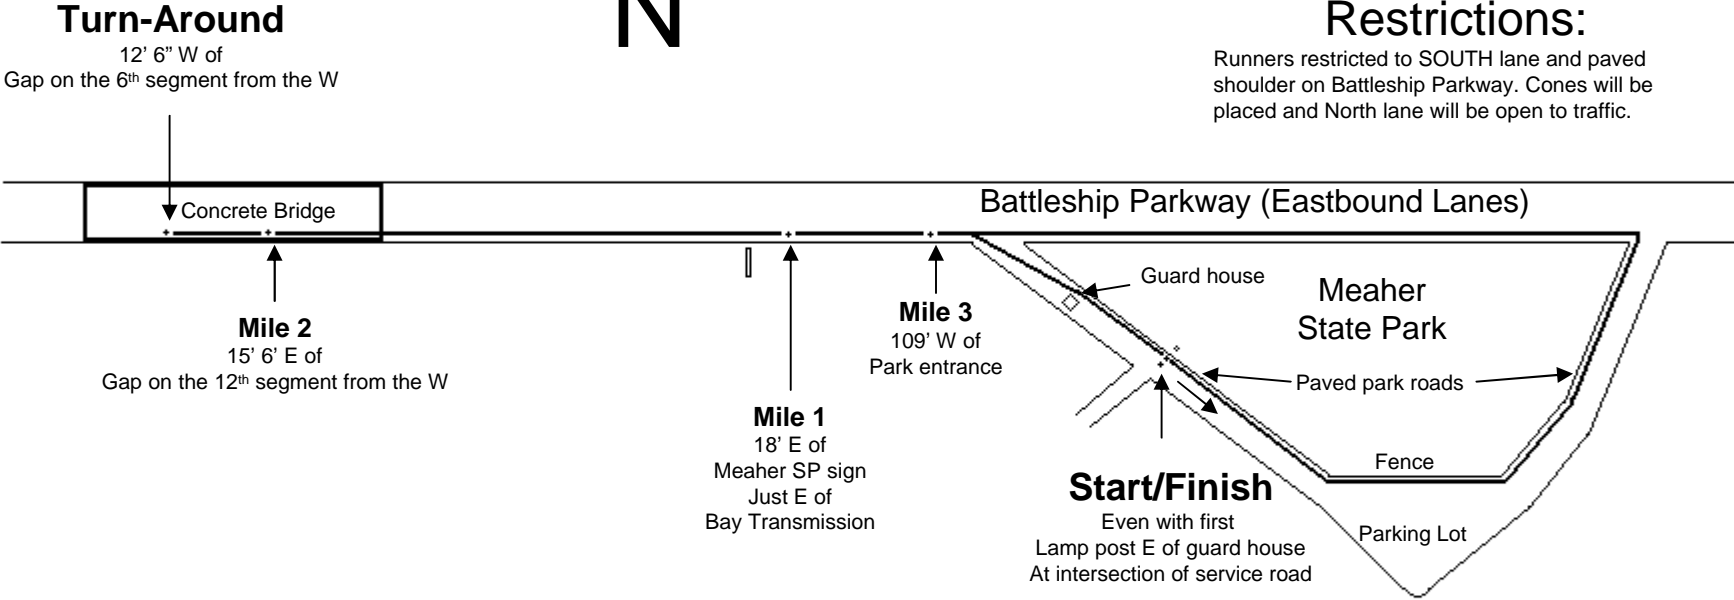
**Turn-Around**
12' 6" W of
Gap on the 6$^{th}$ segment from the W

N

Restrictions:
Runners restricted to SOUTH lane and paved shoulder on Battleship Parkway. Cones will be placed and North lane will be open to traffic.

Concrete Bridge

Battleship Parkway (Eastbound Lanes)

Guard house

Meaher State Park

**Mile 2**
15' 6' E of
Gap on the 12$^{th}$ segment from the W

**Mile 3**
109' W of
Park entrance

Paved park roads

**Mile 1**
18' E of
Meaher SP sign
Just E of
Bay Transmission

Fence

**Start/Finish**
Even with first
Lamp post E of guard house
At intersection of service road

Parking Lot